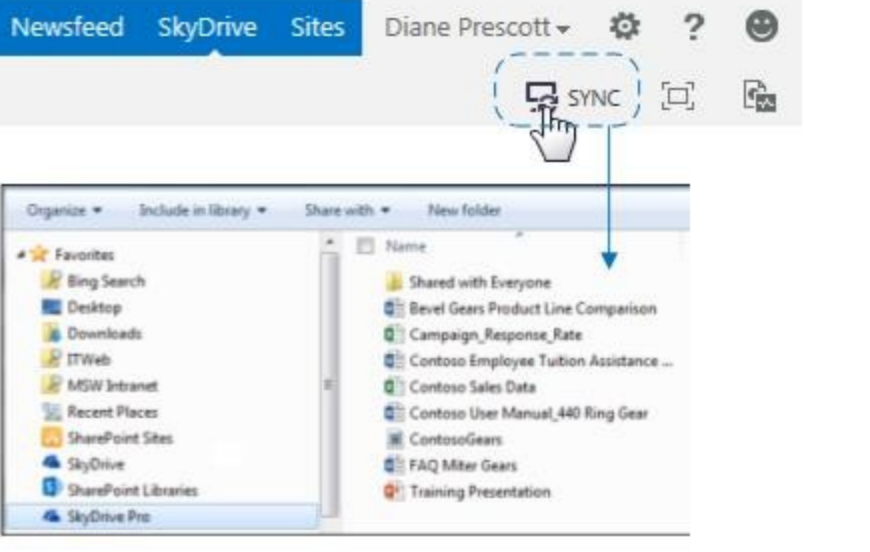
Newsfeed SkyDrive Sites Diane Prescott ▾

SYNC

Organize ▾ Include in library ▾ Share with ▾ New folder

Favorites
Bing Search
Desktop
Downloads
ITWeb
MSW Intranet
Recent Places
SharePoint Sites
SkyDrive
SharePoint Libraries
SkyDrive Pro

Name
Shared with Everyone
Bevel Gears Product Line Comparison
Campaign_Response_Rate
Contoso Employee Tuition Assistance ...
Contoso Sales Data
Contoso User Manual_440 Ring Gear
ContosoGears
FAQ Miter Gears
Training Presentation